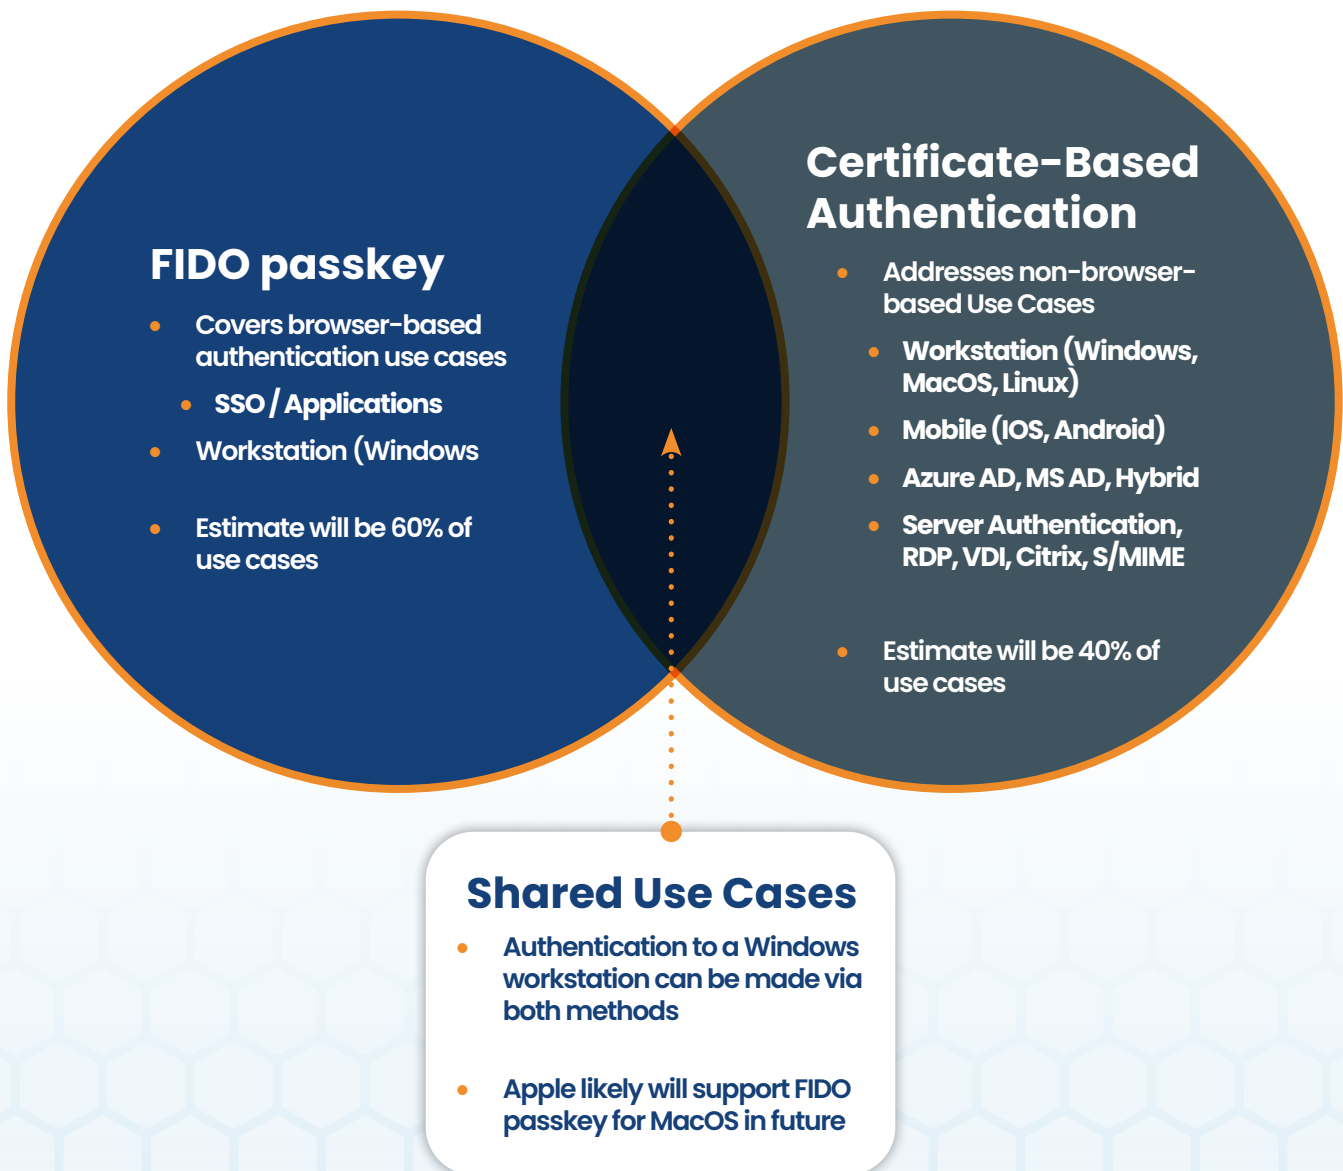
FIDO passkey

- Covers browser-based authentication use cases
  - SSO / Applications
- Workstation (Windows
- Estimate will be 60% of use cases

Certificate-Based Authentication

- Addresses non-browser-based Use Cases
  - Workstation (Windows, MacOS, Linux)
  - Mobile (IOS, Android)
  - Azure AD, MS AD, Hybrid
  - Server Authentication, RDP, VDI, Citrix, S/MIME
- Estimate will be 40% of use cases

Shared Use Cases

- Authentication to a Windows workstation can be made via both methods
- Apple likely will support FIDO passkey for MacOS in future